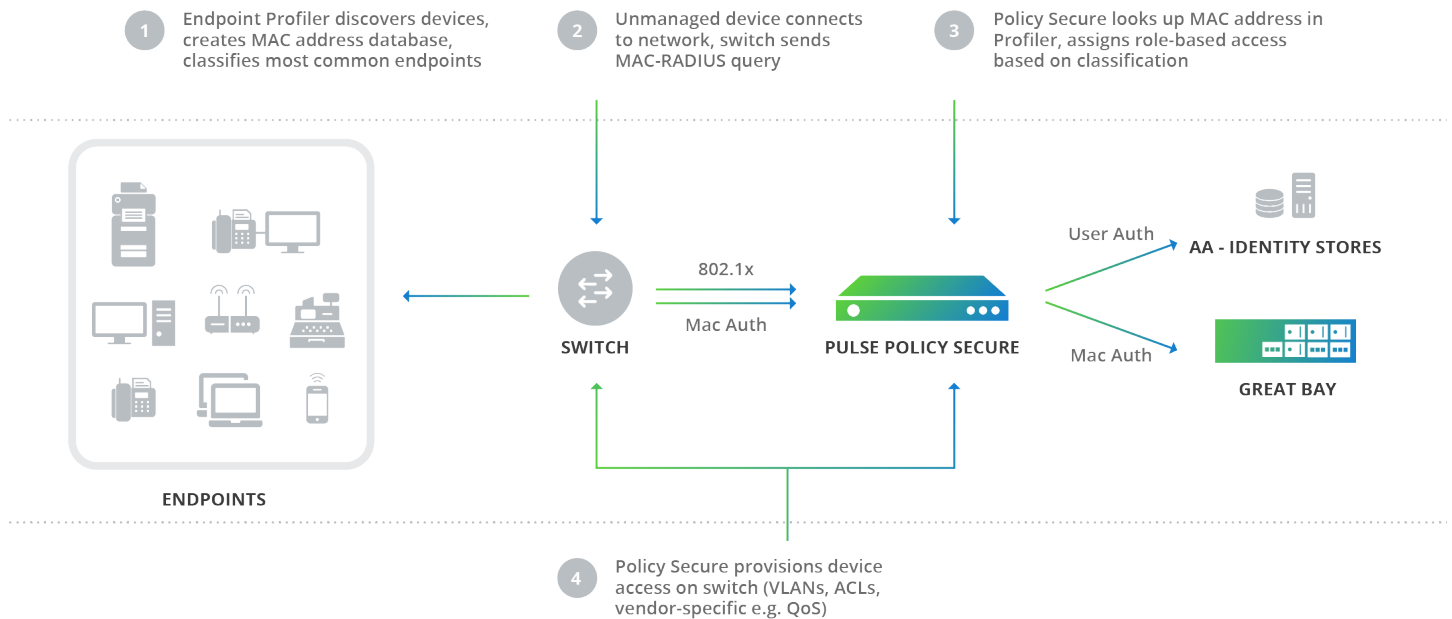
1 Endpoint Profiler discovers devices, creates MAC address database, classifies most common endpoints

2 Unmanaged device connects to network, switch sends MAC-RADIUS query

3 Policy Secure looks up MAC address in Profiler, assigns role-based access based on classification

ENDPOINTS

SWITCH

802.1x

Mac Auth

PULSE POLICY SECURE

User Auth

AA - IDENTITY STORES

Mac Auth

GREAT BAY

4 Policy Secure provisions device access on switch (VLANs, ACLs, vendor-specific e.g. QoS)